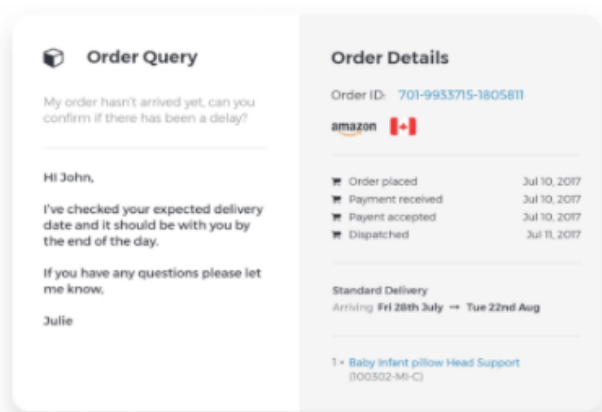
Order Query

My order hasn't arrived yet, can you confirm if there has been a delay?

Hi John,

I've checked your expected delivery date and it should be with you by the end of the day.

If you have any questions please let me know,

Julie

Order Details

Order ID: 701-9933715-1805811

amazon

| | |
|---|---|
| Order placed | Jul 10, 2017 |
| Payment received | Jul 10, 2017 |
| Payent accepted | Jul 10, 2017 |
| Dispatched | Jul 11, 2017 |

Standard Delivery
Arriving Fri 28th July → Tue 22nd Aug

1 × Baby Infant pillow Head Support
(100302-MI-C)